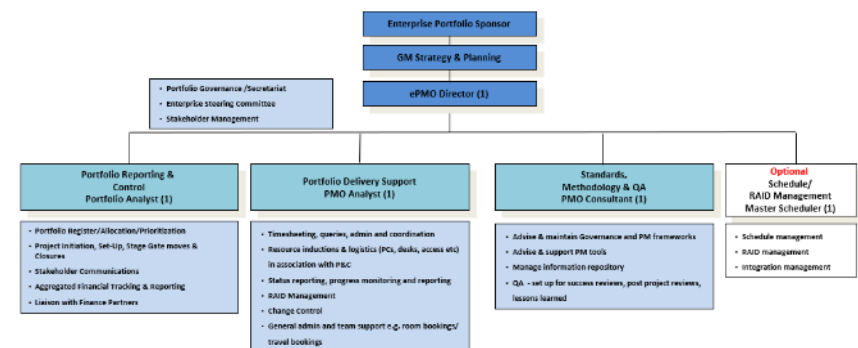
Enterprise Portfolio Sponsor

GM Strategy & Planning

ePMO Director (1)

- Portfolio Governance /Secretariat
- Enterprise Steering Committee
- Stakeholder Management

Portfolio Reporting & Control
Portfolio Analyst (1)

- Portfolio Register/Allocation/Prioritization
- Project Initiation, Set-Up, Stage Gate moves & Closures
- Stakeholder Communications
- Aggregated Financial Tracking & Reporting
- Liaison with Finance Partners

Portfolio Delivery Support
PMO Analyst (1)

- Timesheeting, queries, admin and coordination
- Resource inductions & logistics (PCs, desks, access etc) in association with P&C
- Status reporting, progress monitoring and reporting
- RAID Management
- Change Control
- General admin and team support e.g. room bookings/ travel bookings

Standards, Methodology & QA
PMO Consultant (1)

- Advise & maintain Governance and PM frameworks
- Advise & support PM tools
- Manage information repository
- QA - set up for success reviews, post project reviews, lessons learned

Optional
Schedule/ RAID Management
Master Scheduler (1)

- Schedule management
- RAID management
- Integration management